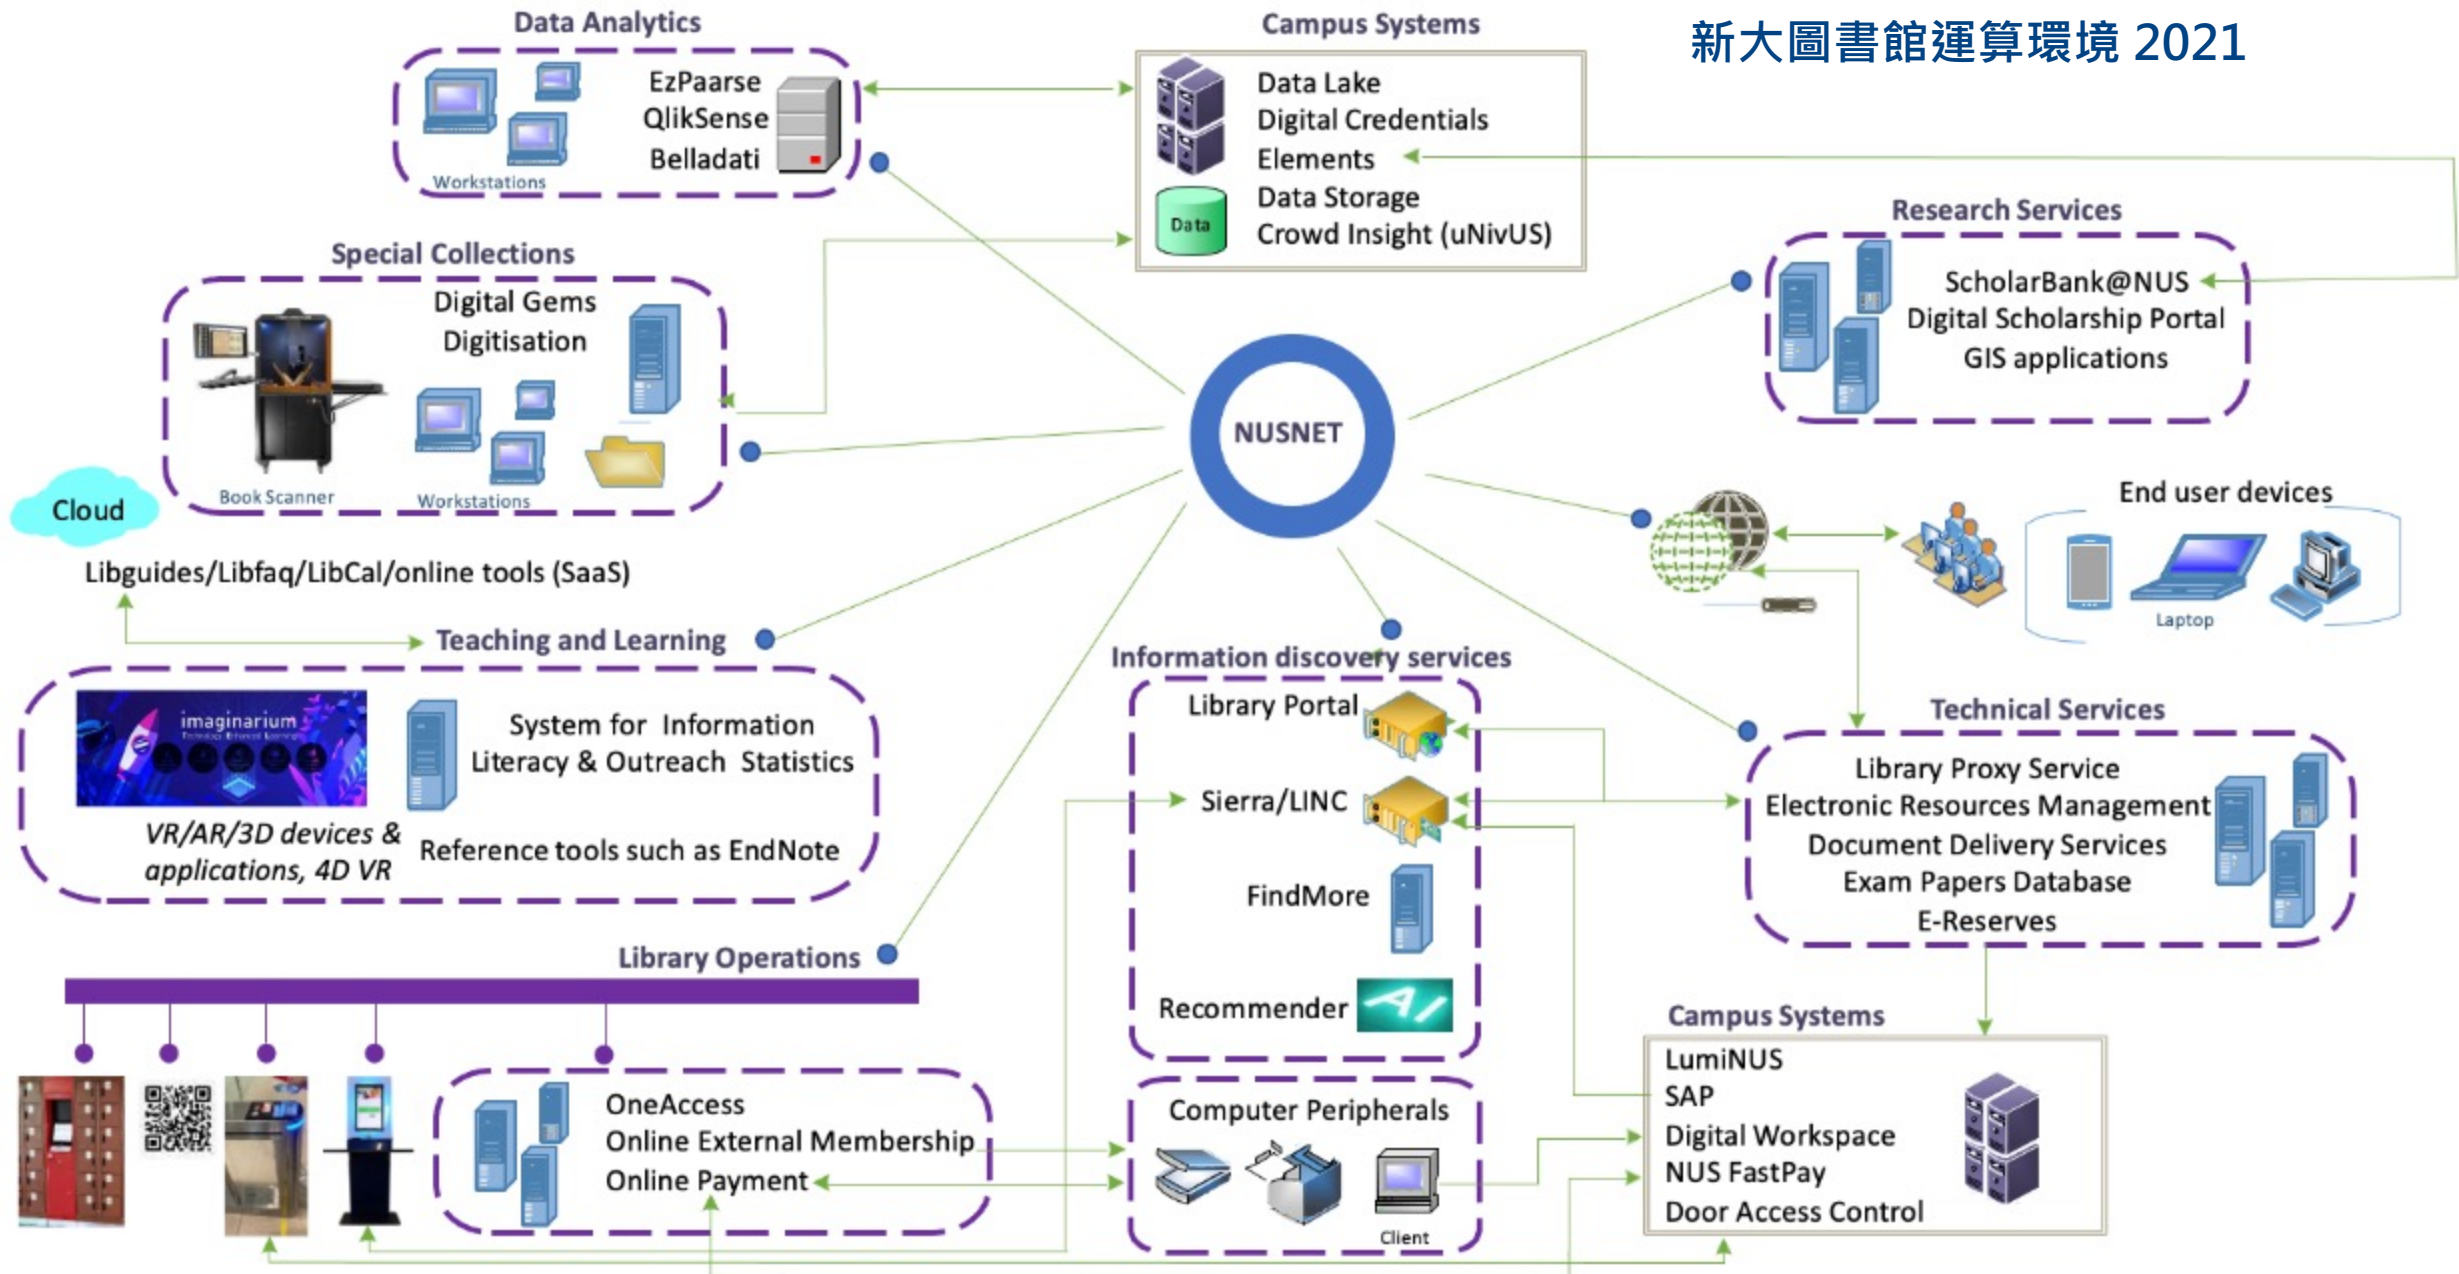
新大圖書館運算環境 2021

Data Analytics
Workstations
EzPaarse
QlikSense
Belladati

Campus Systems
Data Lake
Digital Credentials
Elements
Data Storage
Crowd Insight (uNivUS)
Data

Special Collections
Digital Gems
Digitisation
Book Scanner
Workstations

Research Services
ScholarBank@NUS
Digital Scholarship Portal
GIS applications

NUSNET

Cloud
Libguides/Libfaq/LibCal/online tools (SaaS)

End user devices
Laptop

Teaching and Learning
imaginarium
System for Information Literacy & Outreach Statistics
VR/AR/3D devices & applications, 4D VR
Reference tools such as EndNote

Information discovery services
Library Portal
Sierra/LINC
FindMore
Recommender

Technical Services
Library Proxy Service
Electronic Resources Management
Document Delivery Services
Exam Papers Database
E-Reserves

Library Operations
OneAccess
Online External Membership
Online Payment

Computer Peripherals
Client

Campus Systems
LumiNUS
SAP
Digital Workspace
NUS FastPay
Door Access Control